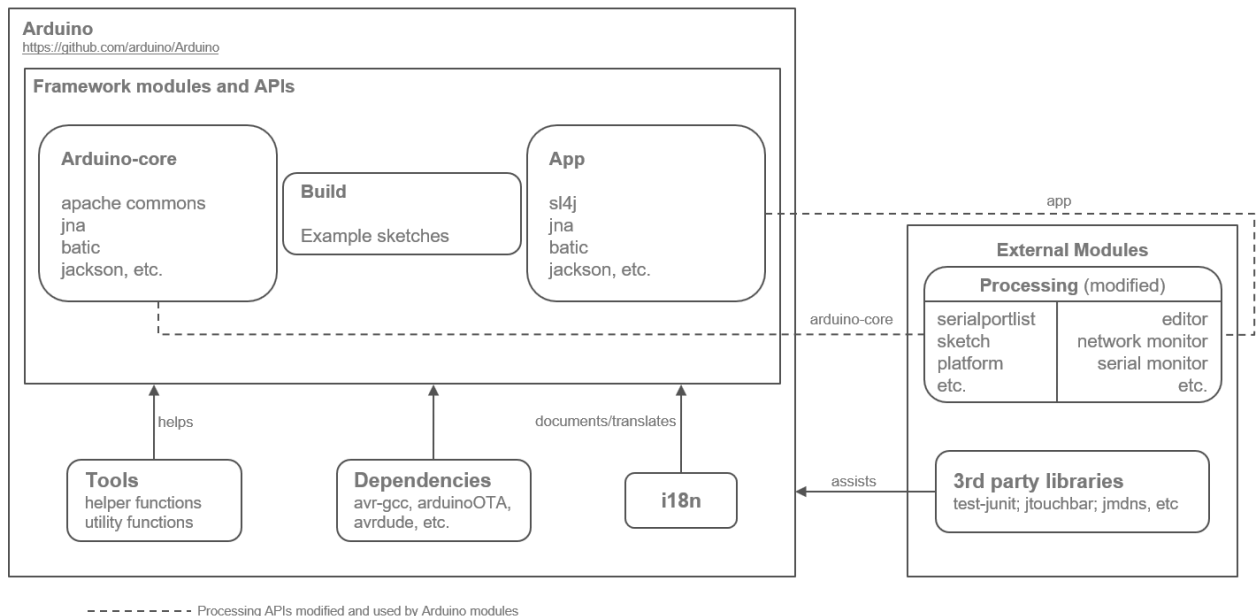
Arduino
https://github.com/arduino/Arduino

Framework modules and APIs

Arduino-core

apache commons
jna
batic
jackson, etc.

Build

Example sketches

App

sl4j
jna
batic
jackson, etc.

app

External Modules

Processing (modified)

arduino-core

serialportlist
sketch
platform
etc.

editor
network monitor
serial monitor
etc.

helps

documents/translates

Tools
helper functions
utility functions

Dependencies
avr-gcc, arduinoOTA, avrdude, etc.

i18n

assists

3rd party libraries
test-junit; jtouchbar; jmdns, etc

Processing APIs modified and used by Arduino modules